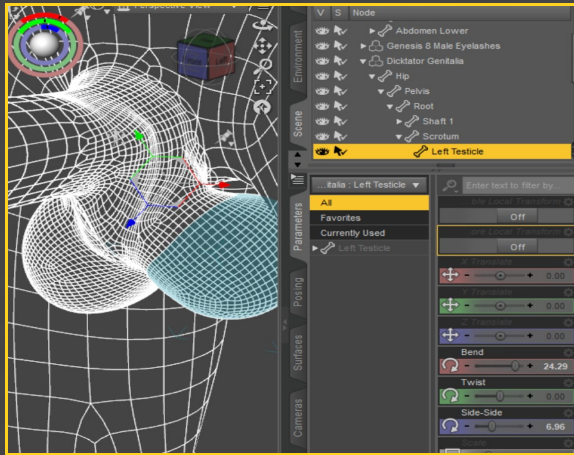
Perspective View

Environment
Scene
Parameters
Posing
Surfaces
Cameras

V S Node
Abdomen Lower
Genesis 8 Male Eyelashes
Dicktator Genitalia
Hip
Pelvis
Root
Shaft 1
Scrotum
Left Testicle

...italia : Left Testicle
Enter text to filter by...
All
Favorites
Currently Used
Left Testicle

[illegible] Local Transform
Off
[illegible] Local Transform
Off
X Translate
0.00
Y Translate
0.00
Z Translate
0.00
Bend
24.29
Twist
0.00
Side-Side
6.96
Scale